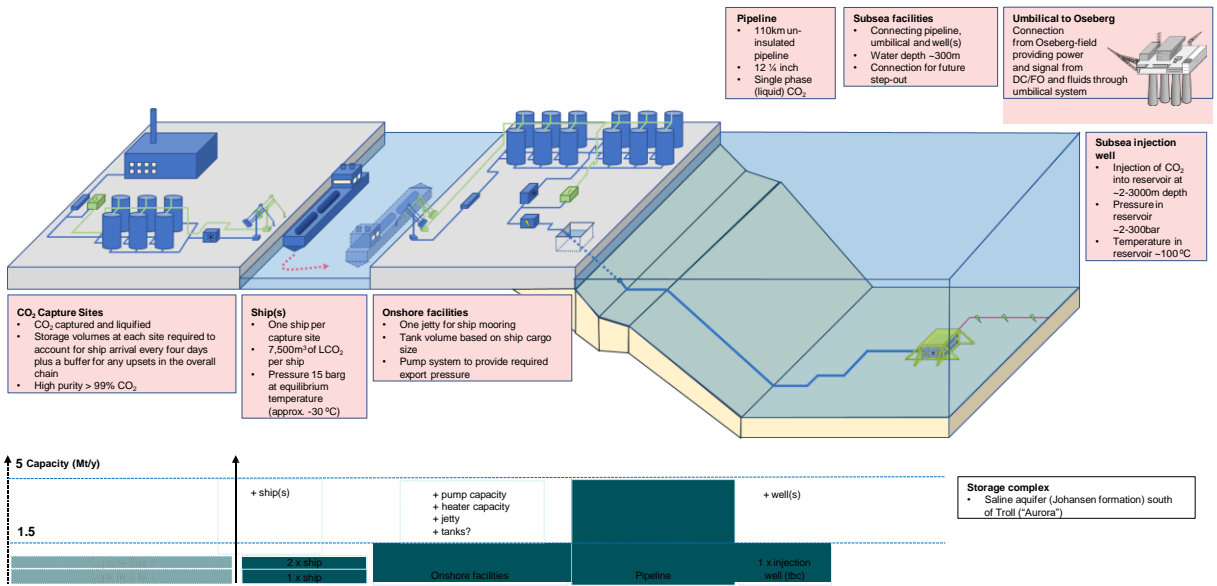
Pipeline
- 110km un-insulated pipeline
- 12 ¼ inch
- Single phase (liquid) $CO_2$

Subsea facilities
- Connecting pipeline, umbilical and well(s)
- Water depth ~300m
- Connection for future step-out

Umbilical to Oseberg
Connection from Oseberg-field providing power and signal from DC/FO and fluids through umbilical system

Subsea injection well
- Injection of $CO_2$ into reservoir at ~2-3000m depth
- Pressure in reservoir ~2-300bar
- Temperature in reservoir ~100ºC

$CO_2$ Capture Sites
- $CO_2$ captured and liquified
- Storage volumes at each site required to account for ship arrival every four days plus a buffer for any upsets in the overall chain
- High purity > 99% $CO_2$

Ship(s)
- One ship per capture site
- 7,500$m^3$ of $LCO_2$ per ship
- Pressure 15 barg at equilibrium temperature (approx. -30 ºC)

Onshore facilities
- One jetty for ship mooring
- Tank volume based on ship cargo size
- Pump system to provide required export pressure

5 Capacity (Mt/y)

1.5

+ ship(s)

+ pump capacity
+ heater capacity
+ jetty
+ tanks?

+ well(s)

Storage complex
- Saline aquifer (Johansen formation) south of Troll ("Aurora")

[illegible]

2 x ship

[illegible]

1 x ship

Onshore facilities

Pipeline

1 x injection well (tbc)